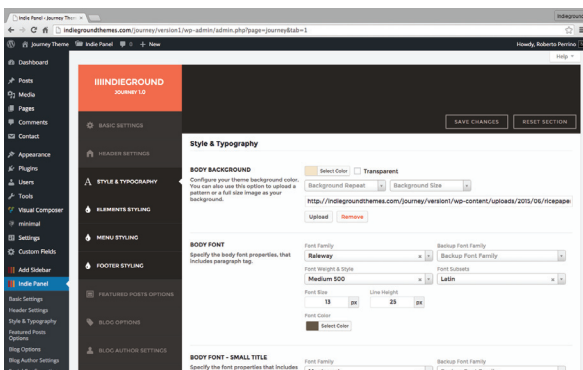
Indie Panel ‹ Journey Them ×

indiegroundthemes.com/journey/version1/wp-admin/admin.php?page=journey&tab=1

Journey Theme  Indie Panel  0  + New

Howdy, Roberto Perrino

Help

Dashboard
Posts
Media
Pages
Comments
Contact
Appearance
Plugins
Users
Tools
Visual Composer
minimal
Settings
Custom Fields
Add Sidebar
Indie Panel
Basic Settings
Header Settings
Style & Typography
Featured Posts Options
Blog Options
Blog Author Settings

IIIINDIEGROUND
JOURNEY 1.0

BASIC SETTINGS
HEADER SETTINGS
STYLE & TYPOGRAPHY
ELEMENTS STYLING
MENU STYLING
FOOTER STYLING
FEATURED POSTS OPTIONS
BLOG OPTIONS
BLOG AUTHOR SETTINGS

SAVE CHANGES
RESET SECTION

Style & Typography

BODY BACKGROUND
Configure your theme background color. You can also use this option to upload a pattern or a full size image as your background.

Select Color
Transparent
Background Repeat
Background Size
http://indiegroundthemes.com/journey/version1/wp-content/uploads/2015/06/ricepape
Upload
Remove

BODY FONT
Specify the body font properties. that includes paragraph tag.

Font Family
Raleway
Backup Font Family
Backup Font Family
Font Weight & Style
Medium 500
Font Subsets
Latin
Font Size
13 px
Line Height
25 px
Font Color
Select Color

BODY FONT - SMALL TITLE
Specify the font properties that includes
Font Family
Backup Font Family